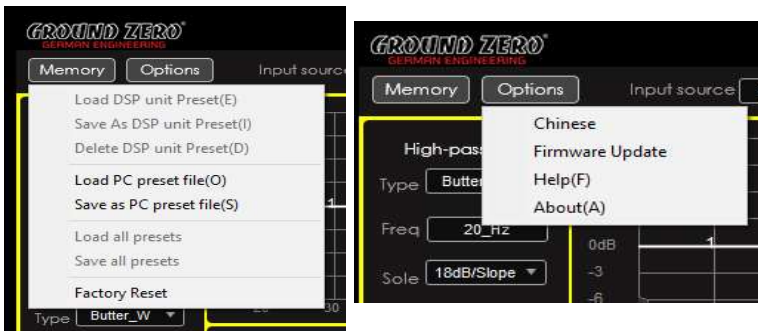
GROUND ZERO®
GERMAN ENGINEERING

Memory Options Input source

Load DSP unit Preset(E)
Save As DSP unit Preset(I)
Delete DSP unit Preset(D)
Load PC preset file(O)
Save as PC preset file(S)
Load all presets
Save all presets
Factory Reset

Type Butter_W

GROUND ZERO®
GERMAN ENGINEERING

Memory Options Input source

High-pass
Type Butter
Chinese
Firmware Update
Help(F)
About(A)

Freq 20 Hz
0dB
Sole 18dB/Slope
-3
-6